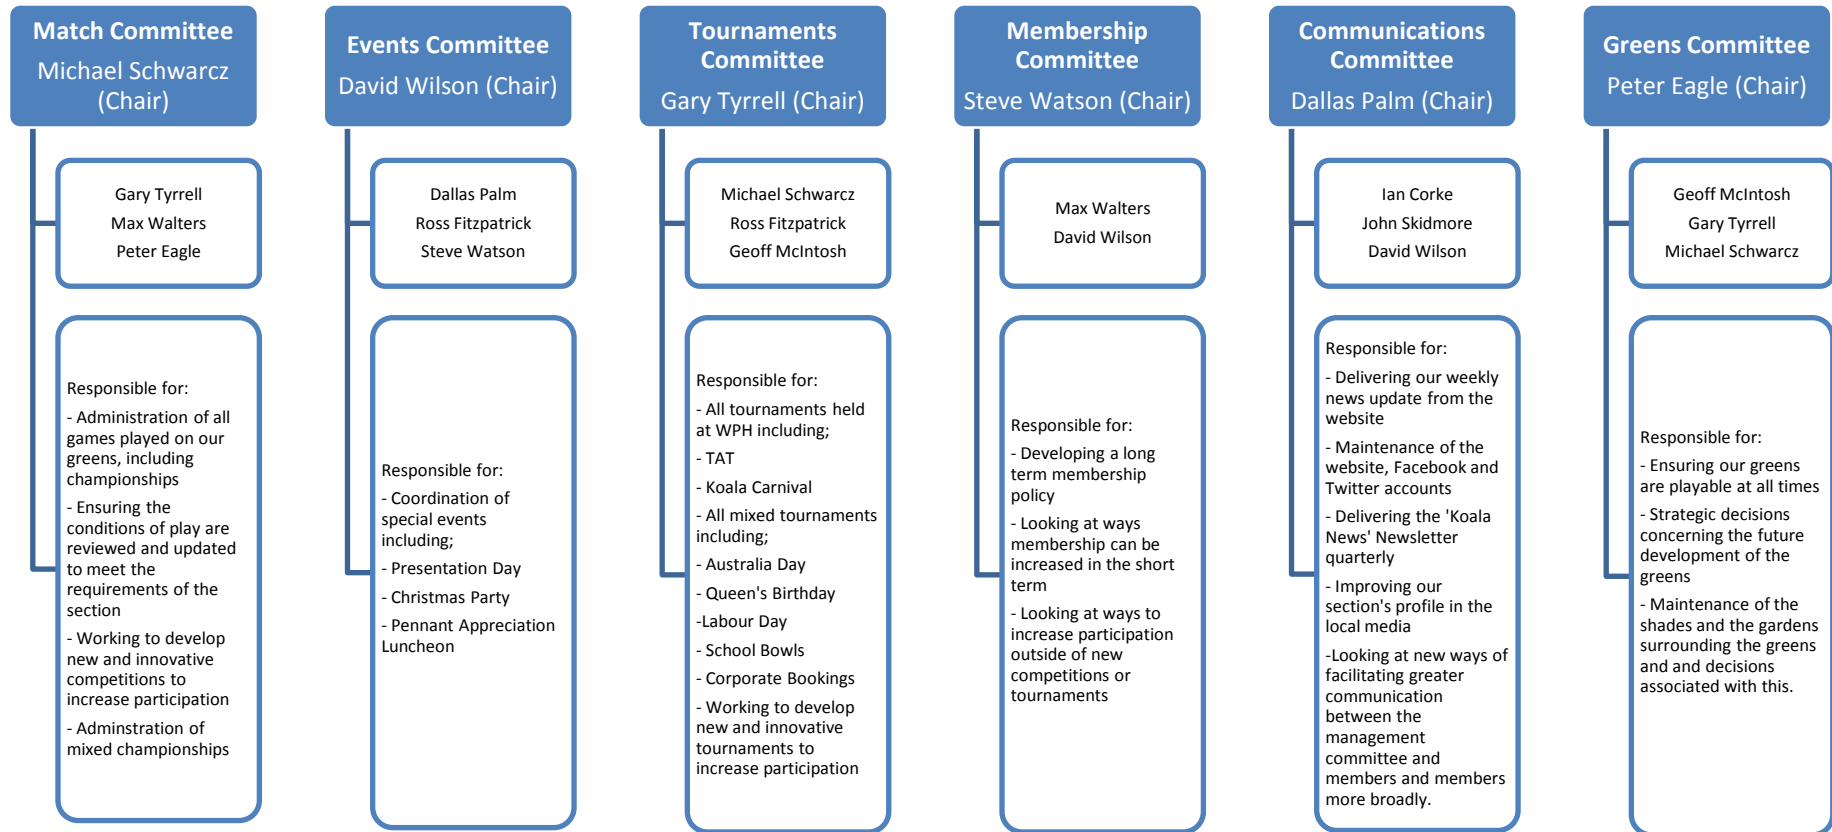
Match Committee
Michael Schwarcz (Chair)

Gary Tyrrell
Max Walters
Peter Eagle

Responsible for:
- Administration of all games played on our greens, including championships
- Ensuring the conditions of play are reviewed and updated to meet the requirements of the section
- Working to develop new and innovative competitions to increase participation
- Adminstration of mixed championships

Events Committee
David Wilson (Chair)

Dallas Palm
Ross Fitzpatrick
Steve Watson

Responsible for:
- Coordination of special events including;
- Presentation Day
- Christmas Party
- Pennant Appreciation Luncheon

Tournaments Committee
Gary Tyrrell (Chair)

Michael Schwarcz
Ross Fitzpatrick
Geoff McIntosh

Responsible for:
- All tournaments held at WPH including;
- TAT
- Koala Carnival
- All mixed tournaments including;
- Australia Day
- Queen's Birthday
-Labour Day
- School Bowls
- Corporate Bookings
- Working to develop new and innovative tournaments to increase participation

Membership Committee
Steve Watson (Chair)

Max Walters
David Wilson

Responsible for:
- Developing a long term membership policy
- Looking at ways membership can be increased in the short term
- Looking at ways to increase participation outside of new competitions or tournaments

Communications Committee
Dallas Palm (Chair)

Ian Corke
John Skidmore
David Wilson

Responsible for:
- Delivering our weekly news update from the website
- Maintenance of the website, Facebook and Twitter accounts
- Delivering the 'Koala News' Newsletter quarterly
- Improving our section's profile in the local media
-Looking at new ways of facilitating greater communication between the management committee and members and members more broadly.

Greens Committee
Peter Eagle (Chair)

Geoff McIntosh
Gary Tyrrell
Michael Schwarcz

Responsible for:
- Ensuring our greens are playable at all times
- Strategic decisions concerning the future development of the greens
- Maintenance of the shades and the gardens surrounding the greens and and decisions associated with this.